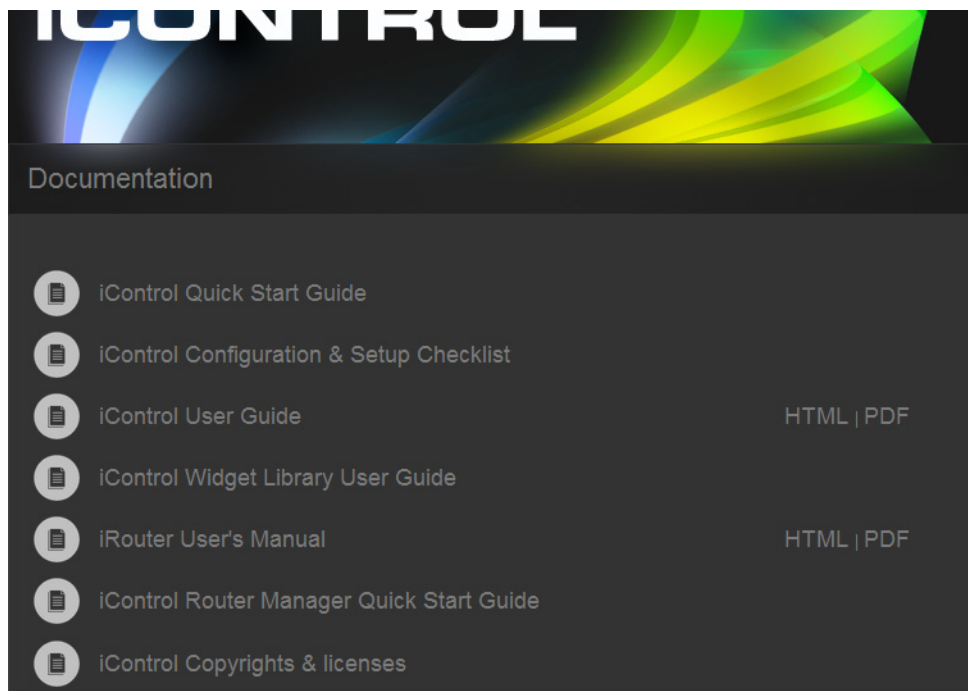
ICONTROL

Documentation

iControl Quick Start Guide

iControl Configuration & Setup Checklist

iControl User Guide HTML | PDF

iControl Widget Library User Guide

iRouter User's Manual HTML | PDF

iControl Router Manager Quick Start Guide

iControl Copyrights & licenses